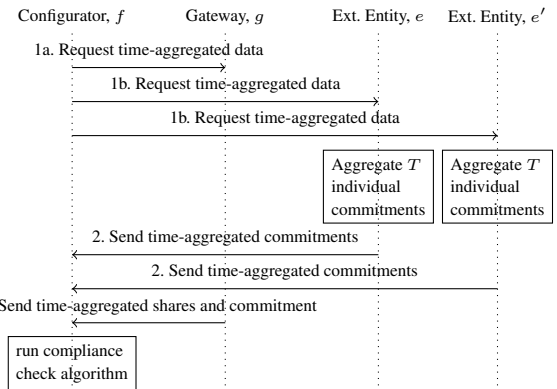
Configurator, $f$ Gateway, $g$ Ext. Entity, $e$ Ext. Entity, $e'$

1a. Request time-aggregated data

1b. Request time-aggregated data

1b. Request time-aggregated data

Aggregate $T$ individual commitments

Aggregate $T$ individual commitments

2. Send time-aggregated commitments

2. Send time-aggregated commitments

Send time-aggregated shares and commitment

run compliance check algorithm